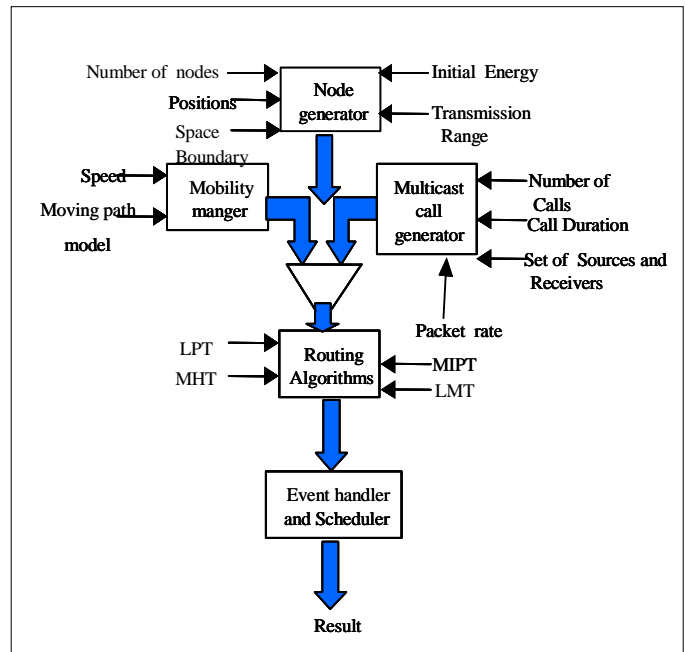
Number of nodes
Positions
Space Boundary
Node generator
Initial Energy
Transmission Range

Speed
Moving path model
Mobility manger

Multicast call generator
Number of Calls
Call Duration
Set of Sources and Receivers
Packet rate

LPT
MHT
Routing Algorithms
MIPT
LMT

Event handler and Scheduler

Result